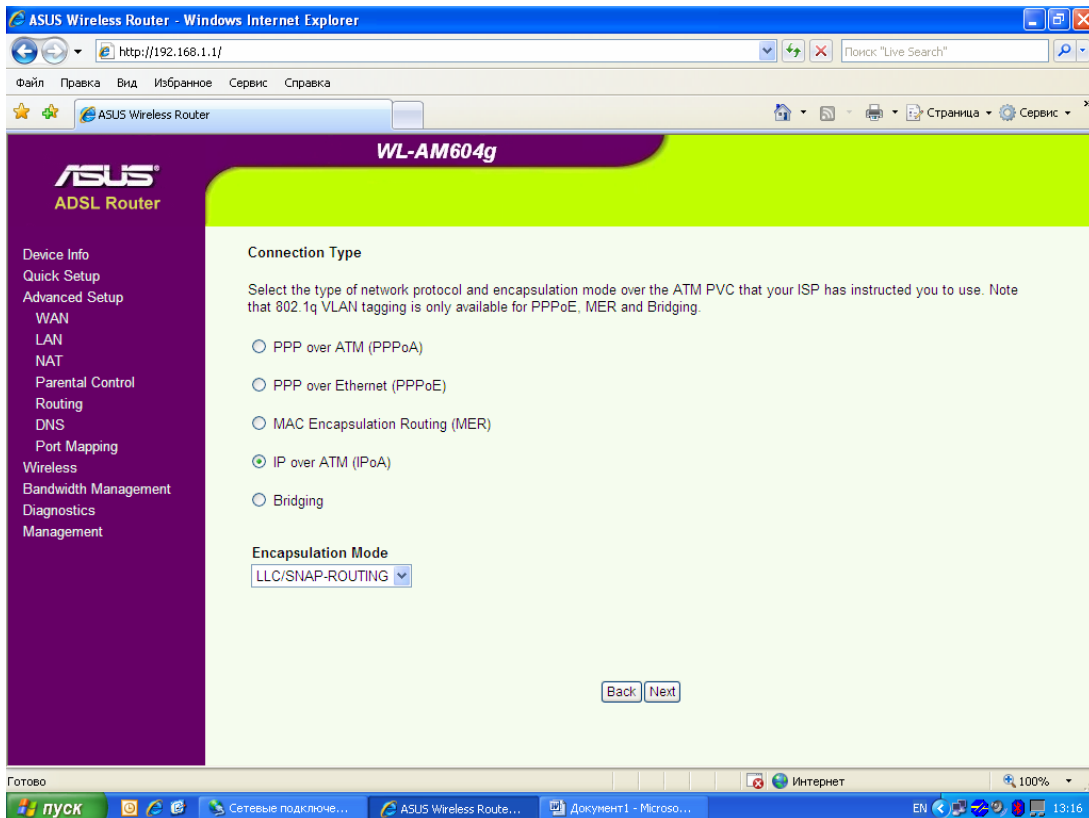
ASUS Wireless Router - Windows Internet Explorer

http://192.168.1.1/

Поиск "Live Search"

Файл Правка Вид Избранное Сервис Справка

ASUS Wireless Router

Страница Сервис

WL-AM604g

ASUS
ADSL Router

Device Info
Quick Setup
Advanced Setup
WAN
LAN
NAT
Parental Control
Routing
DNS
Port Mapping
Wireless
Bandwidth Management
Diagnostics
Management

Connection Type

Select the type of network protocol and encapsulation mode over the ATM PVC that your ISP has instructed you to use. Note that 802.1q VLAN tagging is only available for PPPoE, MER and Bridging.

PPP over ATM (PPPoA)

PPP over Ethernet (PPPoE)

MAC Encapsulation Routing (MER)

IP over ATM (IPoA)

Bridging

Encapsulation Mode

LLC/SNAP-ROUTING

Back Next

Готово

Интернет

100%

пуск

Сетевые подключе...

ASUS Wireless Route...

Документ1 - Microso...

EN

13:16